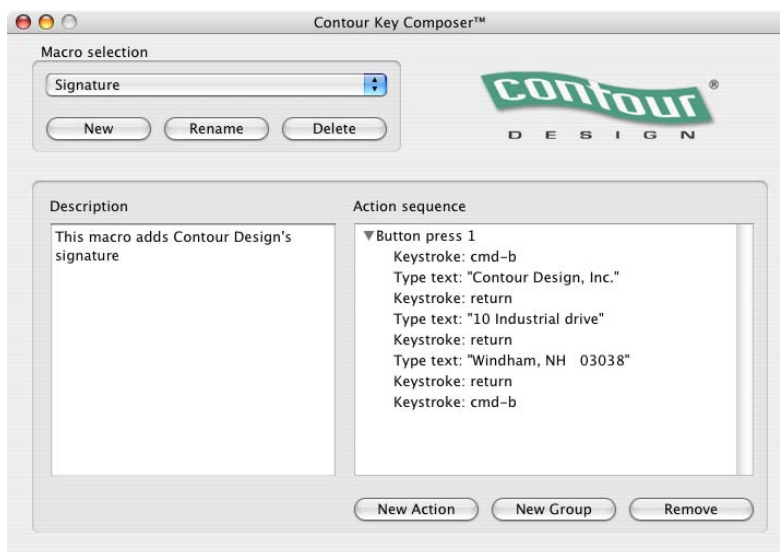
Contour Key Composer™

Macro selection

Signature

New
Rename
Delete

Contour®
D E S I G N

Description

This macro adds Contour Design's signature

Action sequence

▼Button press 1
Keystroke: cmd-b
Type text: "Contour Design, Inc."
Keystroke: return
Type text: "10 Industrial drive"
Keystroke: return
Type text: "Windham, NH 03038"
Keystroke: return
Keystroke: cmd-b

New Action
New Group
Remove